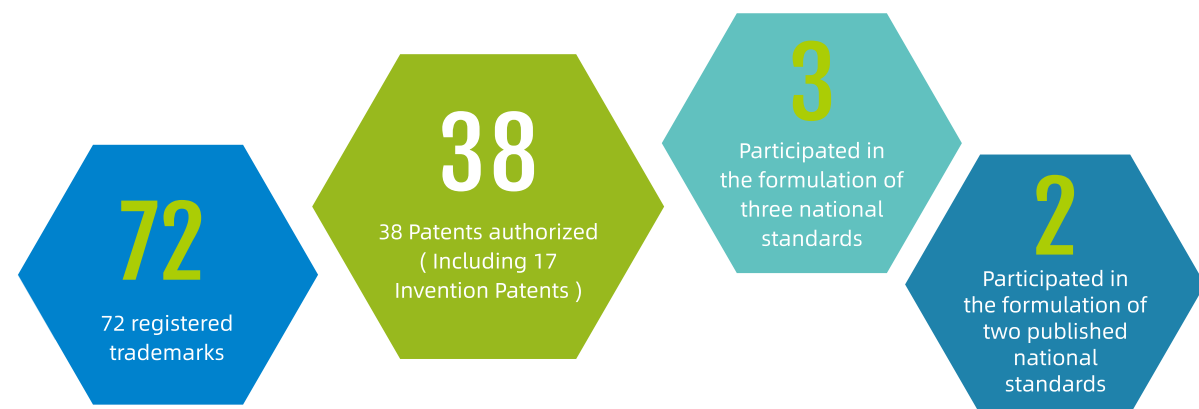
72

72 registered trademarks

38

38 Patents authorized ( Including 17 Invention Patents )

3

Participated in the formulation of three national standards

2

Participated in the formulation of two published national standards